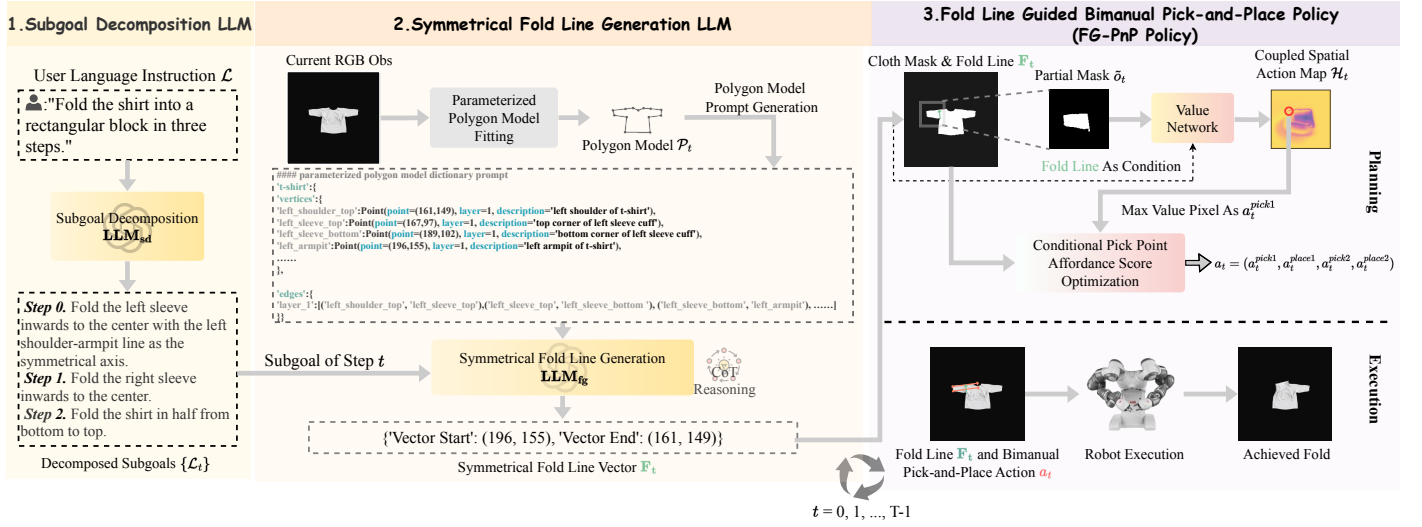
1.Subgoal Decomposition LLM

User Language Instruction $\mathcal{L}$

"Fold the shirt into a rectangular block in three steps."

Subgoal Decomposition
$\mathbf{LLM_{sd}}$

*Step 0.* Fold the left sleeve inwards to the center with the left shoulder-armpit line as the symmetrical axis.
*Step 1.* Fold the right sleeve inwards to the center.
*Step 2.* Fold the shirt in half from bottom to top.

Decomposed Subgoals $\{\mathcal{L}_t\}$

2.Symmetrical Fold Line Generation LLM

Current RGB Obs

Parameterized Polygon Model Fitting

Polygon Model $\mathcal{P}_t$

Polygon Model Prompt Generation

#### parameterized polygon model dictionary prompt
't-shirt':{
'vertices':{
'left_shoulder_top':Point(point=(161,149), layer=1, description='left shoulder of t-shirt'),
'left_sleeve_top':Point(point=(167,97), layer=1, description='top corner of left sleeve cuff'),
'left_sleeve_bottom':Point(point=(189,102), layer=1, description='bottom corner of left sleeve cuff'),
'left_armpit':Point(point=(196,155), layer=1, description='left armpit of t-shirt'),
......
},

'edges':{
'layer_1':[('left_shoulder_top', 'left_sleeve_top'),('left_sleeve_top', 'left_sleeve_bottom '), ('left_sleeve_bottom', 'left_armpit'), ......]
}}

Subgoal of Step $t$

Symmetrical Fold Line Generation
$\mathbf{LLM_{fg}}$

CoT
Reasoning

{'Vector Start': (196, 155), 'Vector End': (161, 149)}

Symmetrical Fold Line Vector $\mathbb{F}_t$

3.Fold Line Guided Bimanual Pick-and-Place Policy
(FG-PnP Policy)

Cloth Mask & Fold Line $\mathbb{F}_t$

Partial Mask $\tilde{o}_t$

Value Network

Coupled Spatial Action Map $\mathcal{H}_t$

Fold Line As Condition

Planning

Max Value Pixel As $a_t^{pick1}$

Conditional Pick Point Affordance Score Optimization

$a_t = (a_t^{pick1}, a_t^{place1}, a_t^{pick2}, a_t^{place2})$

Execution

Fold Line $\mathbb{F}_t$ and Bimanual Pick-and-Place Action $a_t$

Robot Execution

Achieved Fold

$t = 0, 1, ..., T\text{-}1$